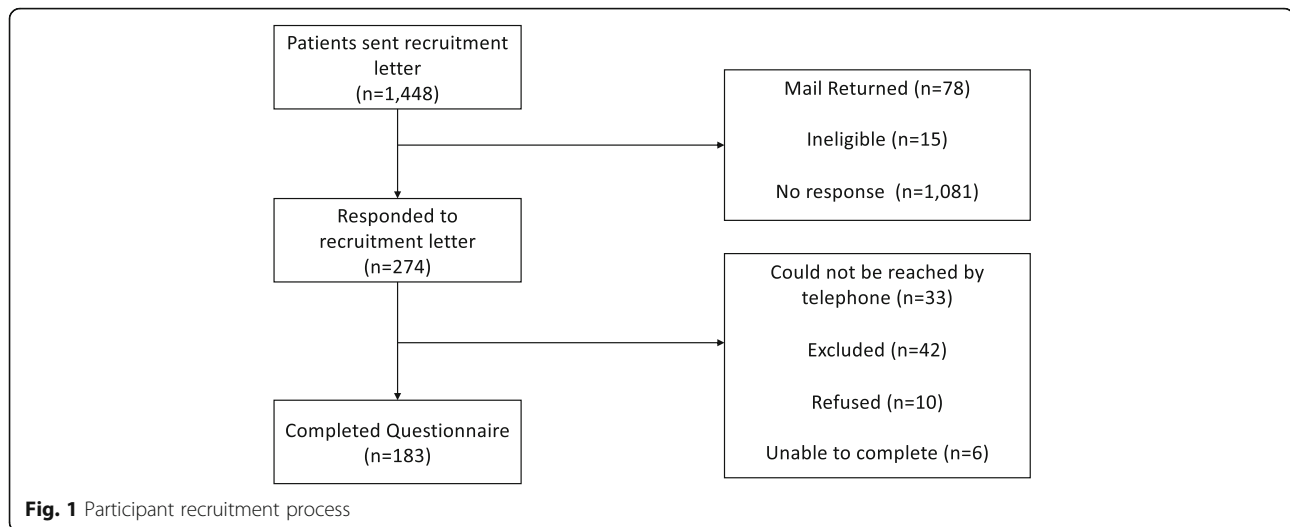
Patients sent recruitment letter (n=1,448)

Mail Returned (n=78)

Ineligible (n=15)

No response (n=1,081)

Responded to recruitment letter (n=274)

Could not be reached by telephone (n=33)

Excluded (n=42)

Refused (n=10)

Unable to complete (n=6)

Completed Questionnaire (n=183)

**Fig. 1** Participant recruitment process